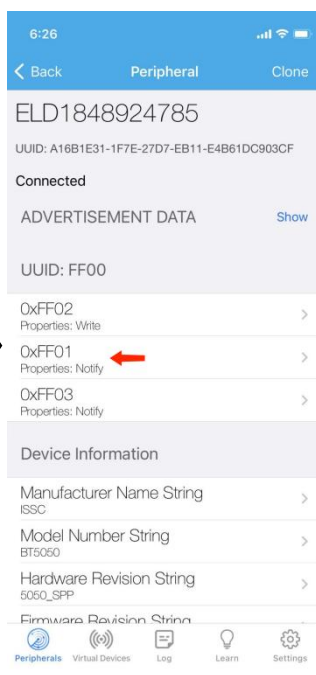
6:26

Back
Peripheral
Clone

ELD1848924785

UUID: A16B1E31-1F7E-27D7-EB11-E4B61DC903CF

Connected

ADVERTISEMENT DATA
Show

UUID: FF00

0xFF02
Properties: Write

0xFF01
Properties: Notify

0xFF03
Properties: Notify

Device Information

Manufacturer Name String
ISSC

Model Number String
BT5050

Hardware Revision String
5050_SPP

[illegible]

Peripherals
Virtual Devices
Log
Learn
Settings